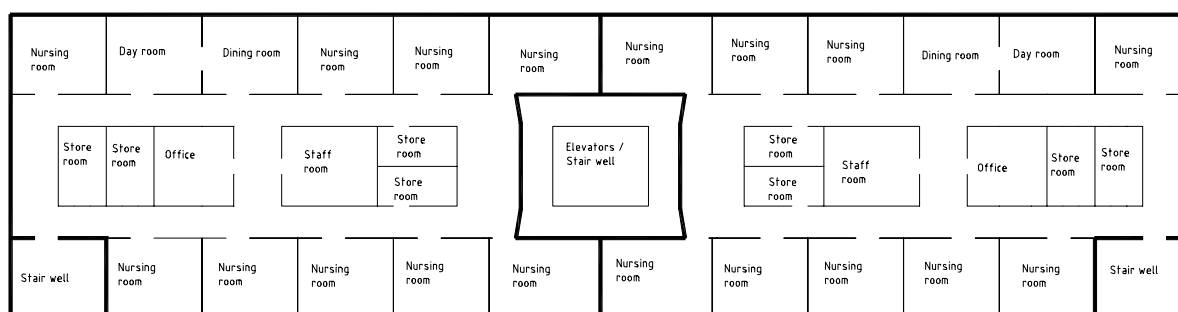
Nursing room

Day room

Dining room

Nursing room

Nursing room

Nursing room

Nursing room

Nursing room

Nursing room

Dining room

Day room

Nursing room

Store room

Store room

Office

Staff room

Store room

Store room

Elevators / Stair well

Store room

Store room

Staff room

Office

Store room

Store room

Stair well

Nursing room

Nursing room

Nursing room

Nursing room

Nursing room

Nursing room

Nursing room

Nursing room

Nursing room

Nursing room

Stair well